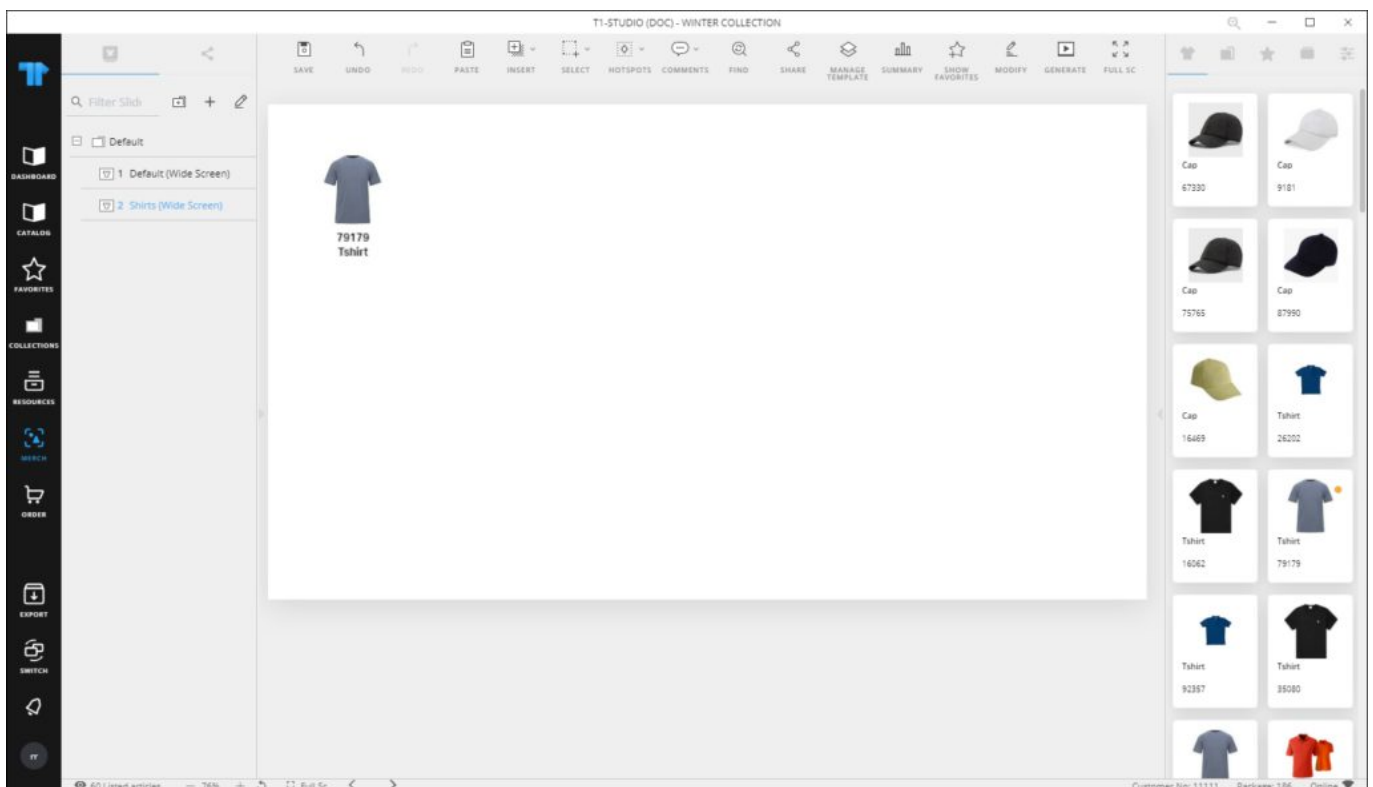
T1-STUDIO (DOC) - WINTER COLLECTION

DASHBOARD
CATALOG
FAVORITES
COLLECTIONS
RESOURCES
MERCH
ORDER
EXPORT
SWITCH

Filter Slide

Default
1 Default (Wide Screen)
2 Shirts (Wide Screen)

SAVE UNDO REDO PASTE INSERT SELECT HOTSPOTS COMMENTS FIND SHARE MANAGE TEMPLATE SUMMARY SHOW FAVORITES MODIFY GENERATE FULL SC

79179
Tshirt

Cap
67330

Cap
9181

Cap
75765

Cap
87990

Cap
16469

Tshirt
26202

Tshirt
16062

Tshirt
79179

Tshirt
92357

Tshirt
35080

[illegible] Listed articles — 76% + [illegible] Full Sc

Customer No: 11111 Package: 186 Online